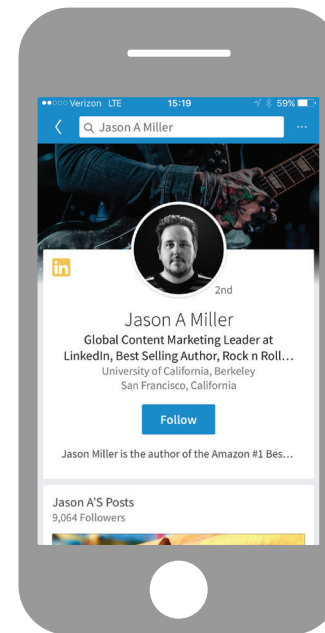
●●○○○ Verizon LTE 15:19 59%

Jason A Miller

in

2nd

Jason A Miller

Global Content Marketing Leader at LinkedIn, Best Selling Author, Rock n Roll…

University of California, Berkeley

San Francisco, California

Follow

Jason Miller is the author of the Amazon #1 Bes…

Jason A'S Posts

9,064 Followers